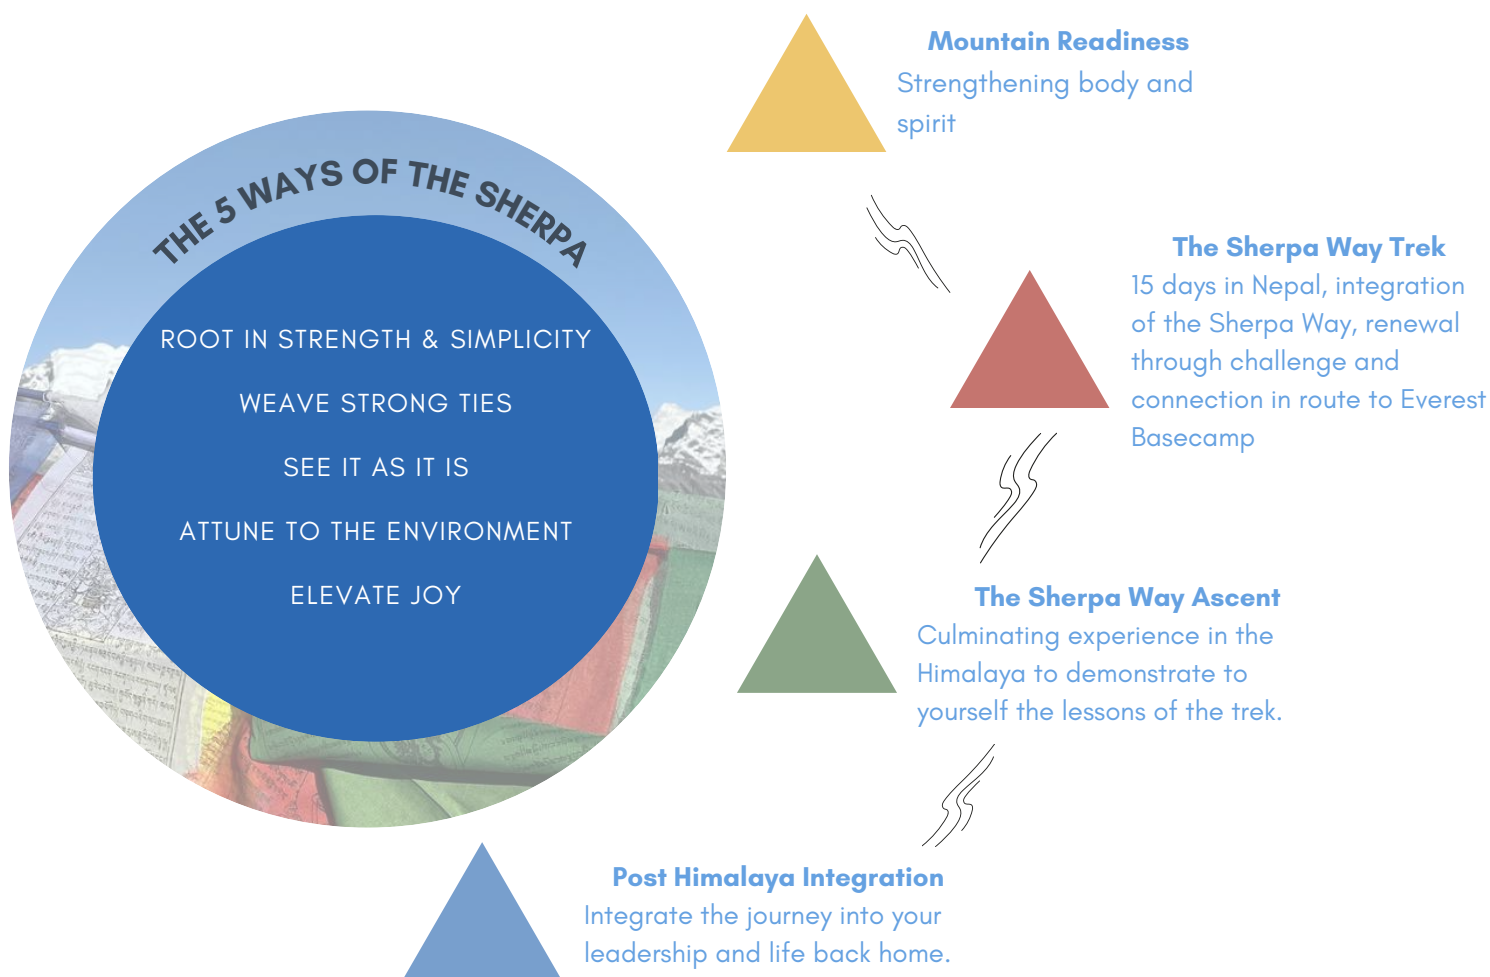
THE 5 WAYS OF THE SHERPA

ROOT IN STRENGTH & SIMPLICITY

WEAVE STRONG TIES

SEE IT AS IT IS

ATTUNE TO THE ENVIRONMENT

ELEVATE JOY

Mountain Readiness
Strengthening body and spirit

The Sherpa Way Trek
15 days in Nepal, integration of the Sherpa Way, renewal through challenge and connection in route to Everest Basecamp

The Sherpa Way Ascent
Culminating experience in the Himalaya to demonstrate to yourself the lessons of the trek.

Post Himalaya Integration
Integrate the journey into your leadership and life back home.